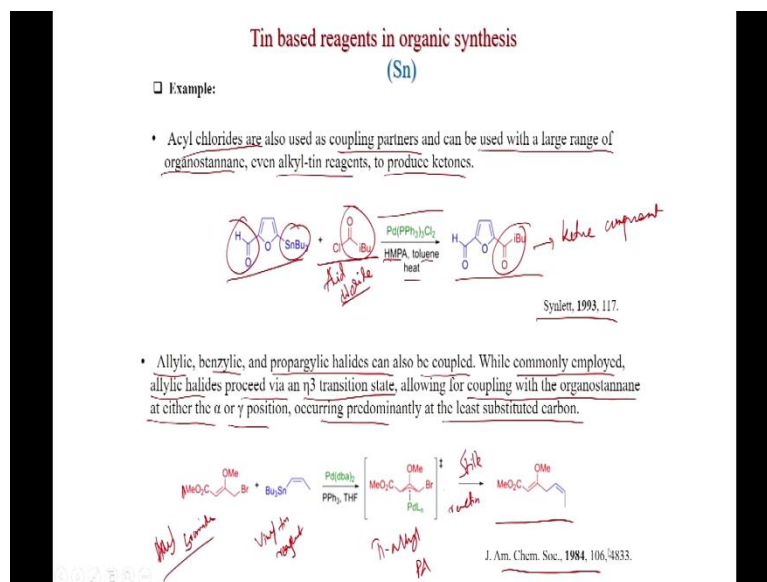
Tin based reagents in organic synthesis
(Sn)

❑ Example:

• Acyl chlorides are also used as coupling partners and can be used with a large range of organostannane, even alkyl-tin reagents, to produce ketones.

H O SnBu₃ + Cl O iBu $\xrightarrow[\text{HMPA, toluene, heat}]{Pd(PPh_3)_2Cl_2}$ H O O iBu → Ketone compound

Acid chloride

Synlett, 1993, 117.

• Allylic, benzylic, and propargylic halides can also be coupled. While commonly employed, allylic halides proceed via an η3 transition state, allowing for coupling with the organostannane at either the α or γ position, occurring predominantly at the least substituted carbon.

MeO₂C OMe Br + Bu₃Sn $\xrightarrow[\text{PPh}_3\text{, THF}]{Pd(dba)_2}$ [ MeO₂C OMe Br PdLₙ ]‡ $\xrightarrow{\text{Stille reaction}}$ MeO₂C OMe

Allyl bromide   Vinyl tin reagent   π-allyl PA

J. Am. Chem. Soc., 1984, 106, 4833.